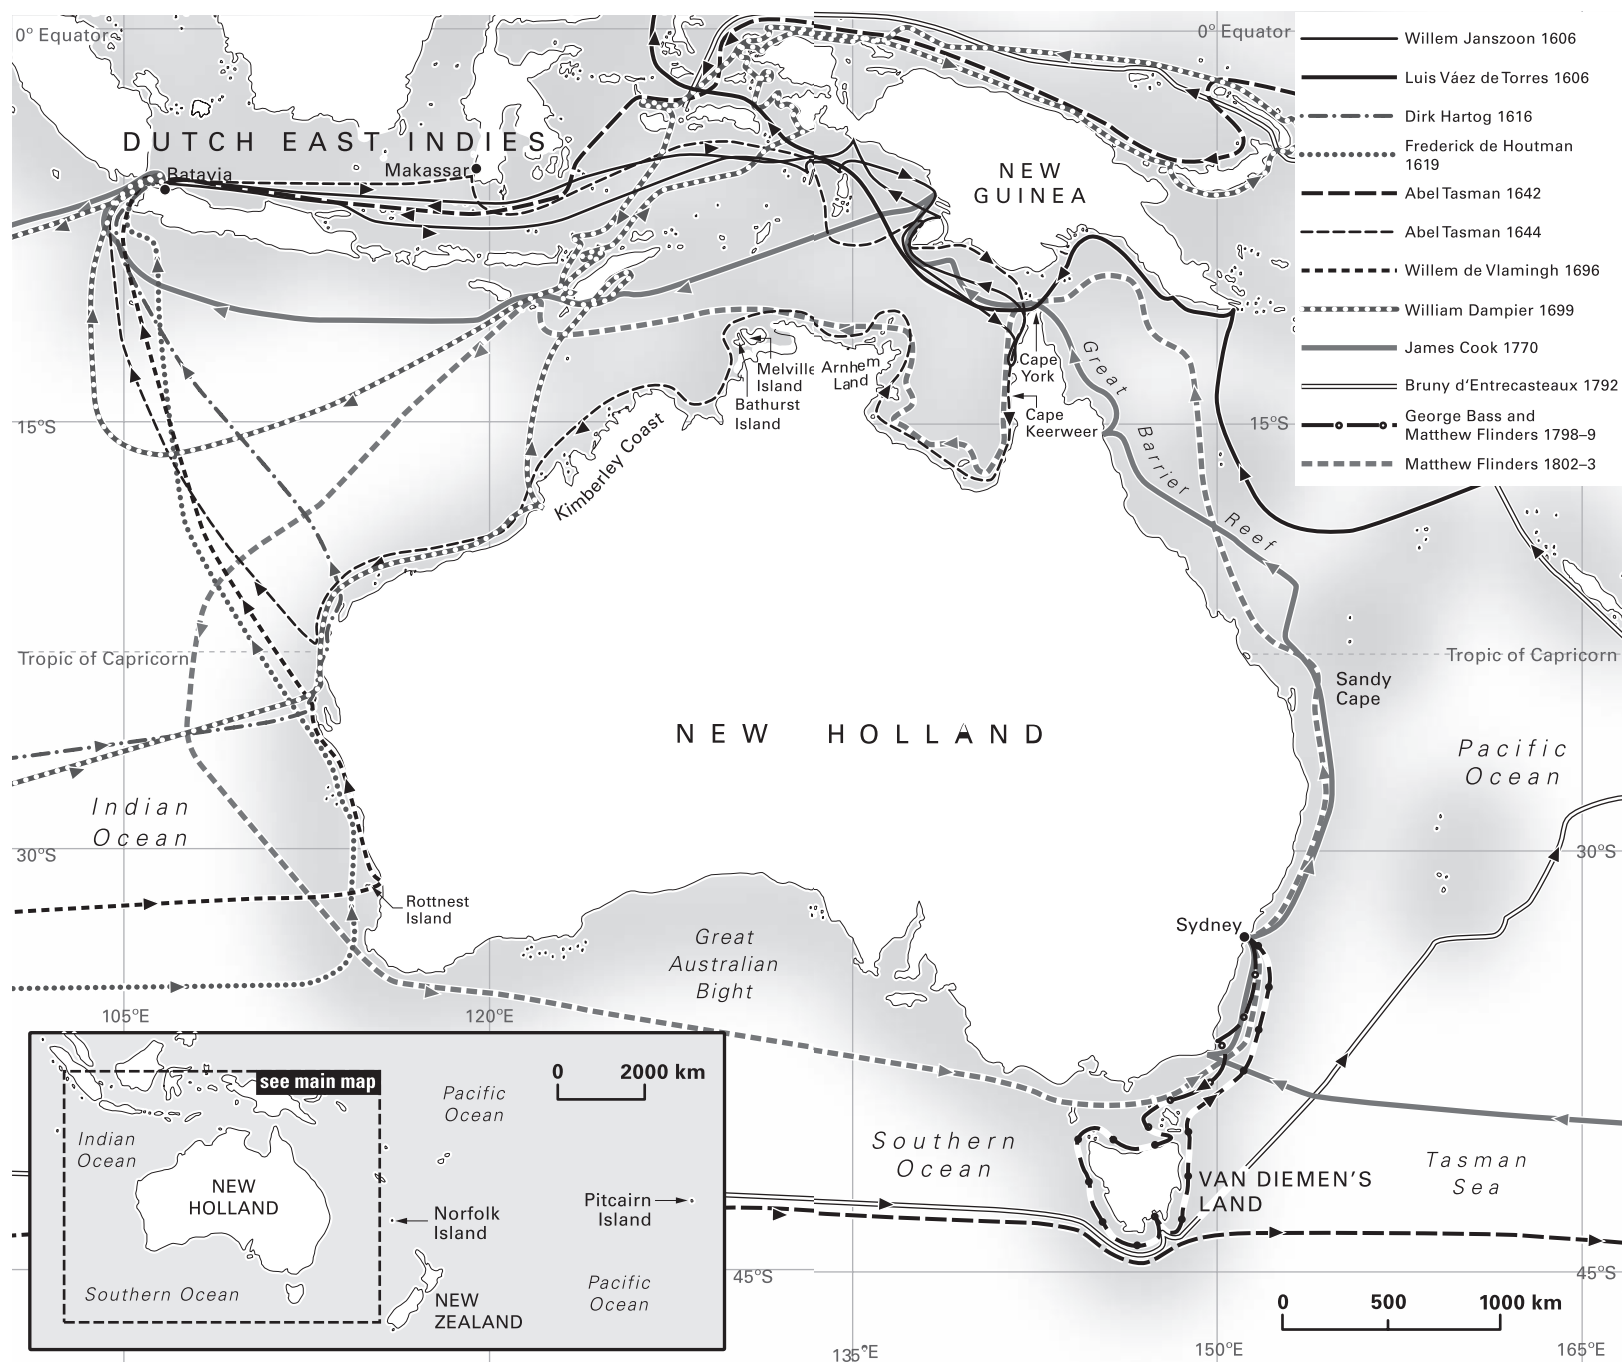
0° Equator

0° Equator

Willem Janszoon 1606
Luis Váez de Torres 1606
Dirk Hartog 1616
Frederick de Houtman 1619
Abel Tasman 1642
Abel Tasman 1644
Willem de Vlamingh 1696
William Dampier 1699
James Cook 1770
Bruny d'Entrecasteaux 1792
George Bass and Matthew Flinders 1798–9
Matthew Flinders 1802–3

DUTCH EAST INDIES

Batavia

Makassar

NEW GUINEA

Melville Island

Bathurst Island

Arnhem Land

Cape York

Cape Keerweer

Great Barrier Reef

15°S

15°S

Kimberley Coast

Tropic of Capricorn

Tropic of Capricorn

Sandy Cape

NEW HOLLAND

Pacific Ocean

Indian Ocean

30°S

30°S

Rottnest Island

Sydney

Great Australian Bight

105°E

120°E

see main map

Pacific Ocean

0 2000 km

Indian Ocean

NEW HOLLAND

Norfolk Island

Pitcairn Island

Southern Ocean

NEW ZEALAND

Pacific Ocean

Southern Ocean

VAN DIEMEN'S LAND

Tasman Sea

45°S

45°S

0 500 1000 km

135°E

150°E

165°E